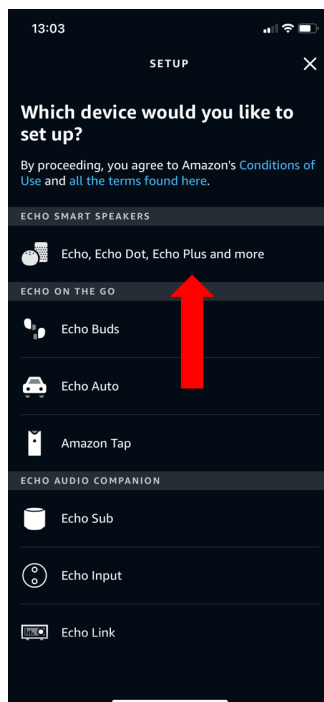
13:03

SETUP

Which device would you like to set up?

By proceeding, you agree to Amazon's Conditions of Use and all the terms found here.

ECHO SMART SPEAKERS

Echo, Echo Dot, Echo Plus and more

ECHO ON THE GO

Echo Buds

Echo Auto

Amazon Tap

ECHO AUDIO COMPANION

Echo Sub

Echo Input

Echo Link